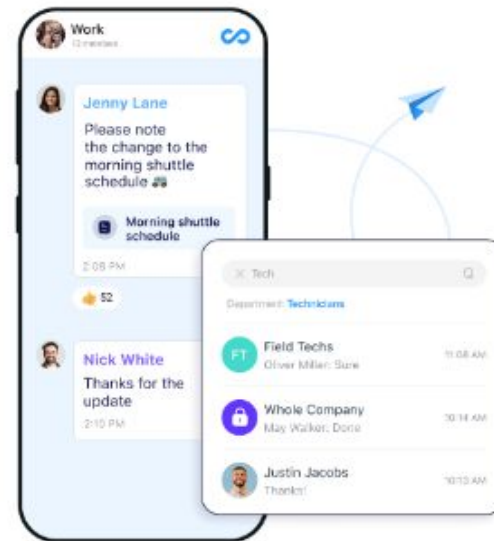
Work
12 members

Jenny Lane
Please note the change to the morning shuttle schedule 🚌

Morning shuttle schedule

2:08 PM

👍 52

Nick White
Thanks for the update
2:10 PM

Tech

Department: Technicians

FT
Field Techs
Oliver Miller: Sure
11:08 AM

Whole Company
May Walker: Done
10:14 AM

Justin Jacobs
Thanks!
10:10 AM